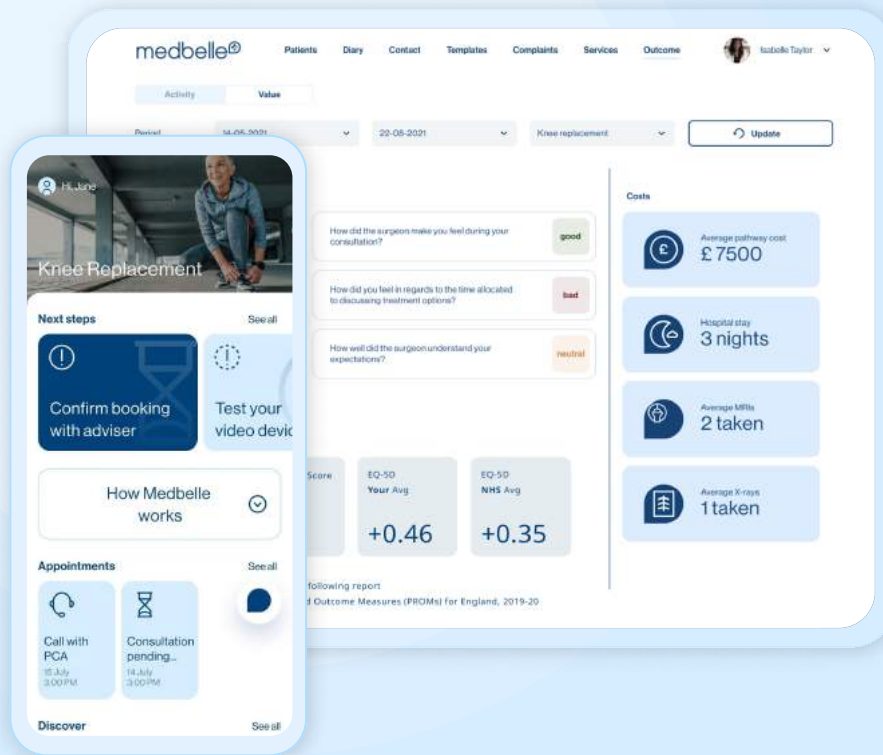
medbelle

Patients Diary Contact Templates Complaints Services Outcome

Isabelle Taylor

Activity Value

Period 14-05-2021 20-08-2021 Knee replacement Update

Costs

How did the surgeon make you feel during your consultation? good

How did you feel in regards to the time allocated to discussing treatment options? bad

How well did the surgeon understand your expectations? neutral

Average pathway cost
£7500

Hospital stay
3 nights

Average MRIs
2 taken

Average X-rays
1 taken

Score

EQ-5D
Your Avg
+0.46

EQ-5D
NHS Avg
+0.35

following report
d Outcome Measures (PROMs) for England, 2019-20

Hi, Jane

Knee Replacement

Next steps See all

Confirm booking with adviser

Test your video devic

How Medbelle works

Appointments See all

Call with PCA
15 July
3:00 PM

Consultation pending...
14 July
3:00 PM

Discover See all